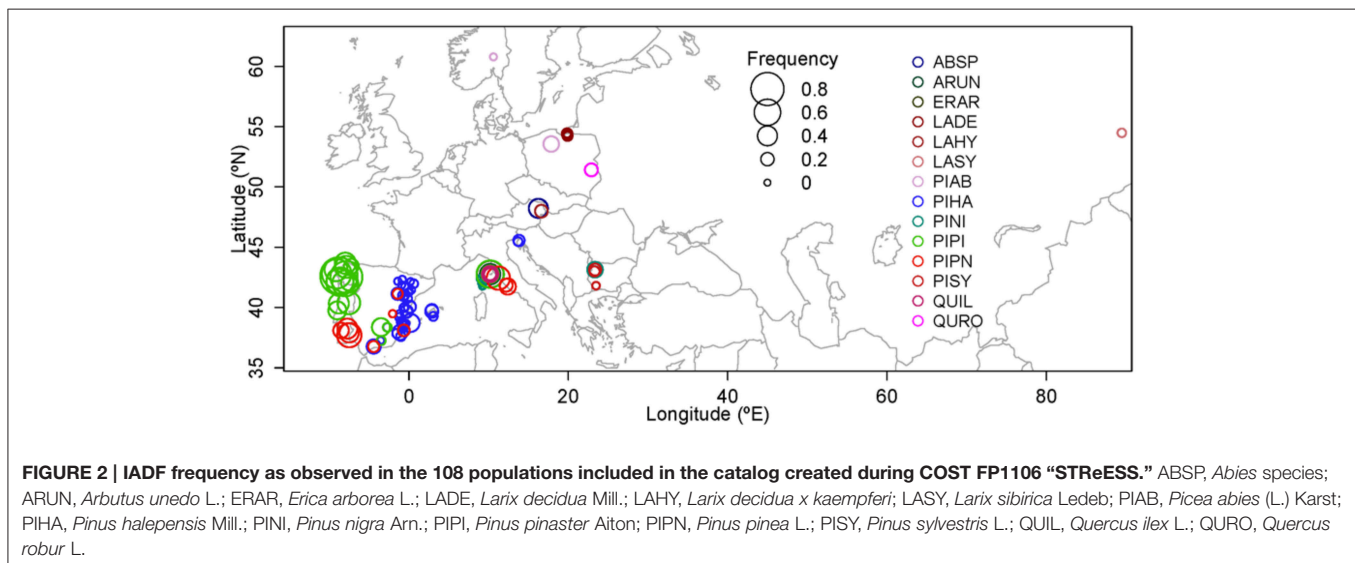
Frequency
0.8
0.6
0.4
0.2
0

ABSP
ARUN
ERAR
LADE
LAHY
LASY
PIAB
PIHA
PINI
PIPI
PIPN
PISY
QUIL
QURO

Latitude (ºN)
60
55
50
45
40
35

0
20
40
60
80
Longitude (ºE)

**FIGURE 2 | IADF frequency as observed in the 108 populations included in the catalog created during COST FP1106 "STReESS."** ABSP, *Abies* species; ARUN, *Arbutus unedo* L.; ERAR, *Erica arborea* L.; LADE, *Larix decidua* Mill.; LAHY, *Larix decidua x kaempferi*; LASY, *Larix sibirica* Ledeb; PIAB, *Picea abies* (L.) Karst; PIHA, *Pinus halepensis* Mill.; PINI, *Pinus nigra* Arn.; PIPI, *Pinus pinaster* Aiton; PIPN, *Pinus pinea* L.; PISY, *Pinus sylvestris* L.; QUIL, *Quercus ilex* L.; QURO, *Quercus robur* L.